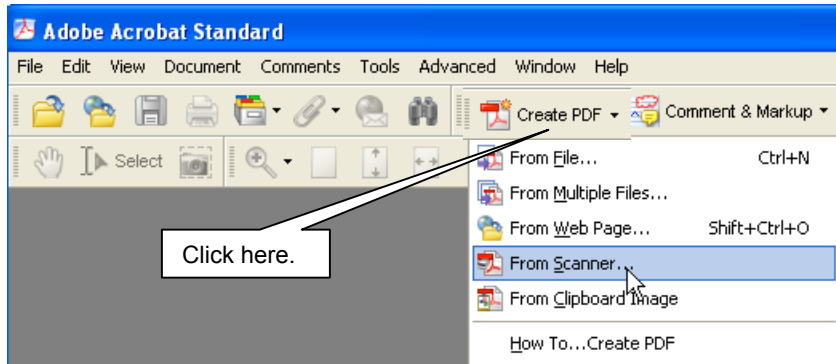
Adobe Acrobat Standard

File Edit View Document Comments Tools Advanced Window Help

Create PDF Comment & Markup

Select

From File... Ctrl+N
From Multiple Files...
From Web Page... Shift+Ctrl+O
From Scanner...
From Clipboard Image
How To...Create PDF

Click here.